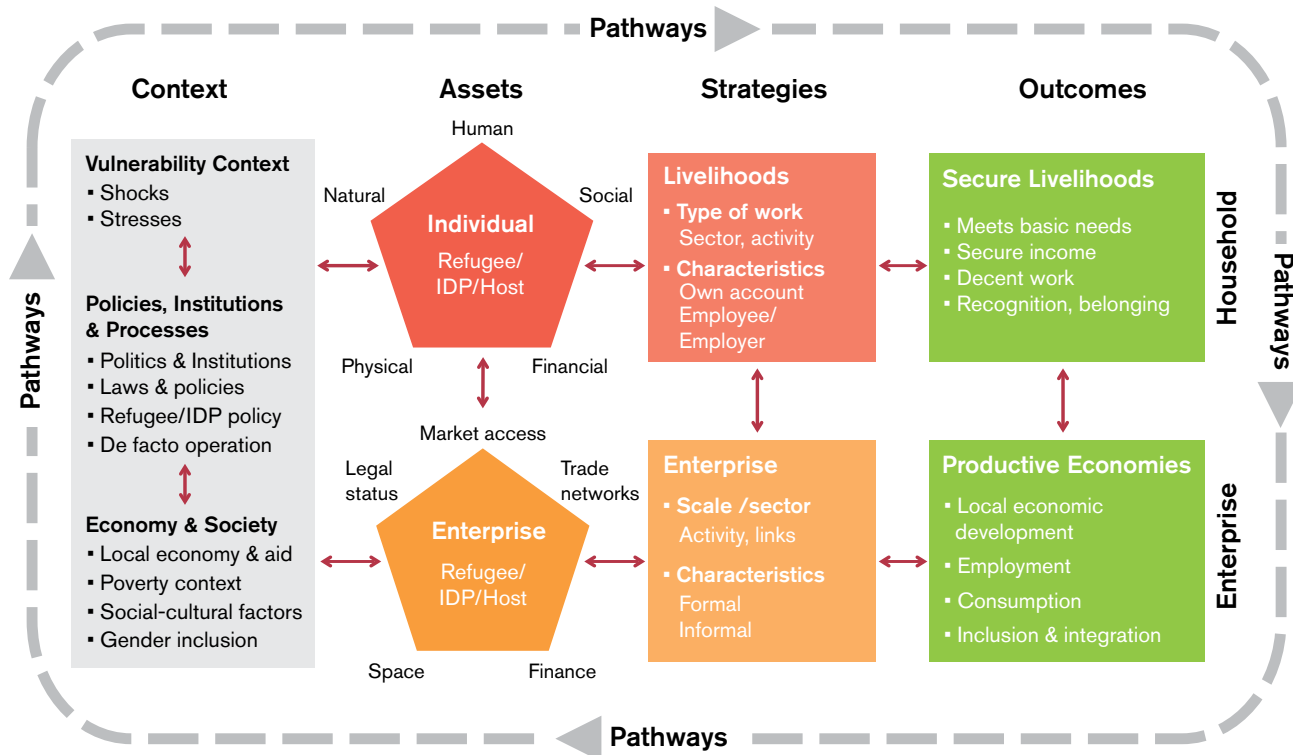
Pathways

Context

Assets

Strategies

Outcomes

Vulnerability Context
▪ Shocks
▪ Stresses

Policies, Institutions & Processes
▪ Politics & Institutions
▪ Laws & policies
▪ Refugee/IDP policy
▪ De facto operation

Economy & Society
▪ Local economy & aid
▪ Poverty context
▪ Social-cultural factors
▪ Gender inclusion

Human
Natural
Social
Individual
Refugee/ IDP/Host
Physical
Financial

Market access
Legal status
Trade networks
Enterprise
Refugee/ IDP/Host
Space
Finance

Livelihoods
▪ Type of work
Sector, activity
▪ Characteristics
Own account
Employee/ Employer

Enterprise
▪ Scale /sector
Activity, links
▪ Characteristics
Formal
Informal

Secure Livelihoods
▪ Meets basic needs
▪ Secure income
▪ Decent work
▪ Recognition, belonging

Productive Economies
▪ Local economic development
▪ Employment
▪ Consumption
▪ Inclusion & integration

Household

Enterprise

Pathways

Pathways

Pathways